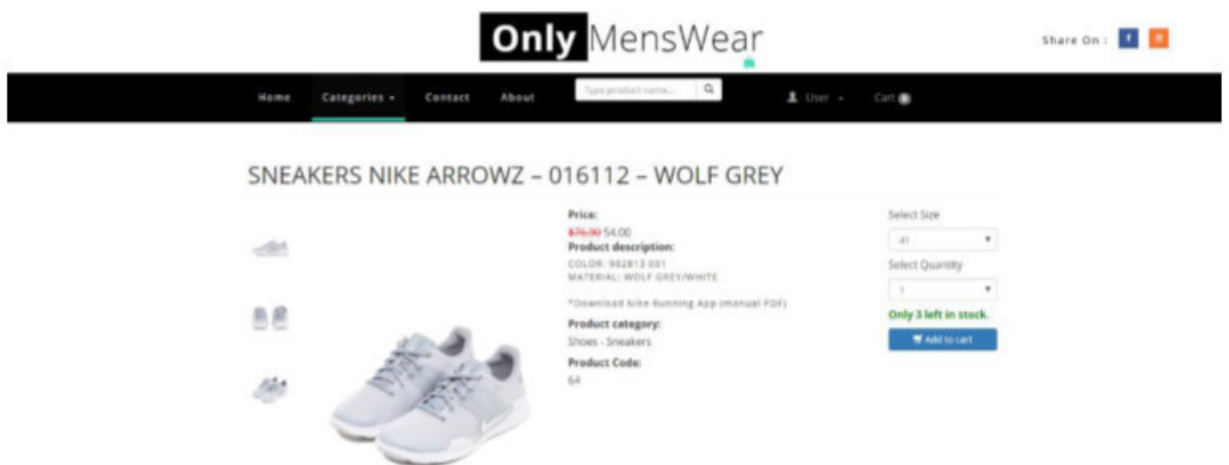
Only MensWear

Share On :

Home Categories Contact About Type product name... User Cart

SNEAKERS NIKE ARROWZ – 016112 – WOLF GREY

Price:
$76.90 54.00
Product description:
COLOR: 902813 001
MATERIAL: WOLF GREY/WHITE

*Download Nike Running App (manual PDF)

Product category:
Shoes - Sneakers

Product Code:
64

Select Size
41

Select Quantity
1

Only 3 left in stock.

Add to cart